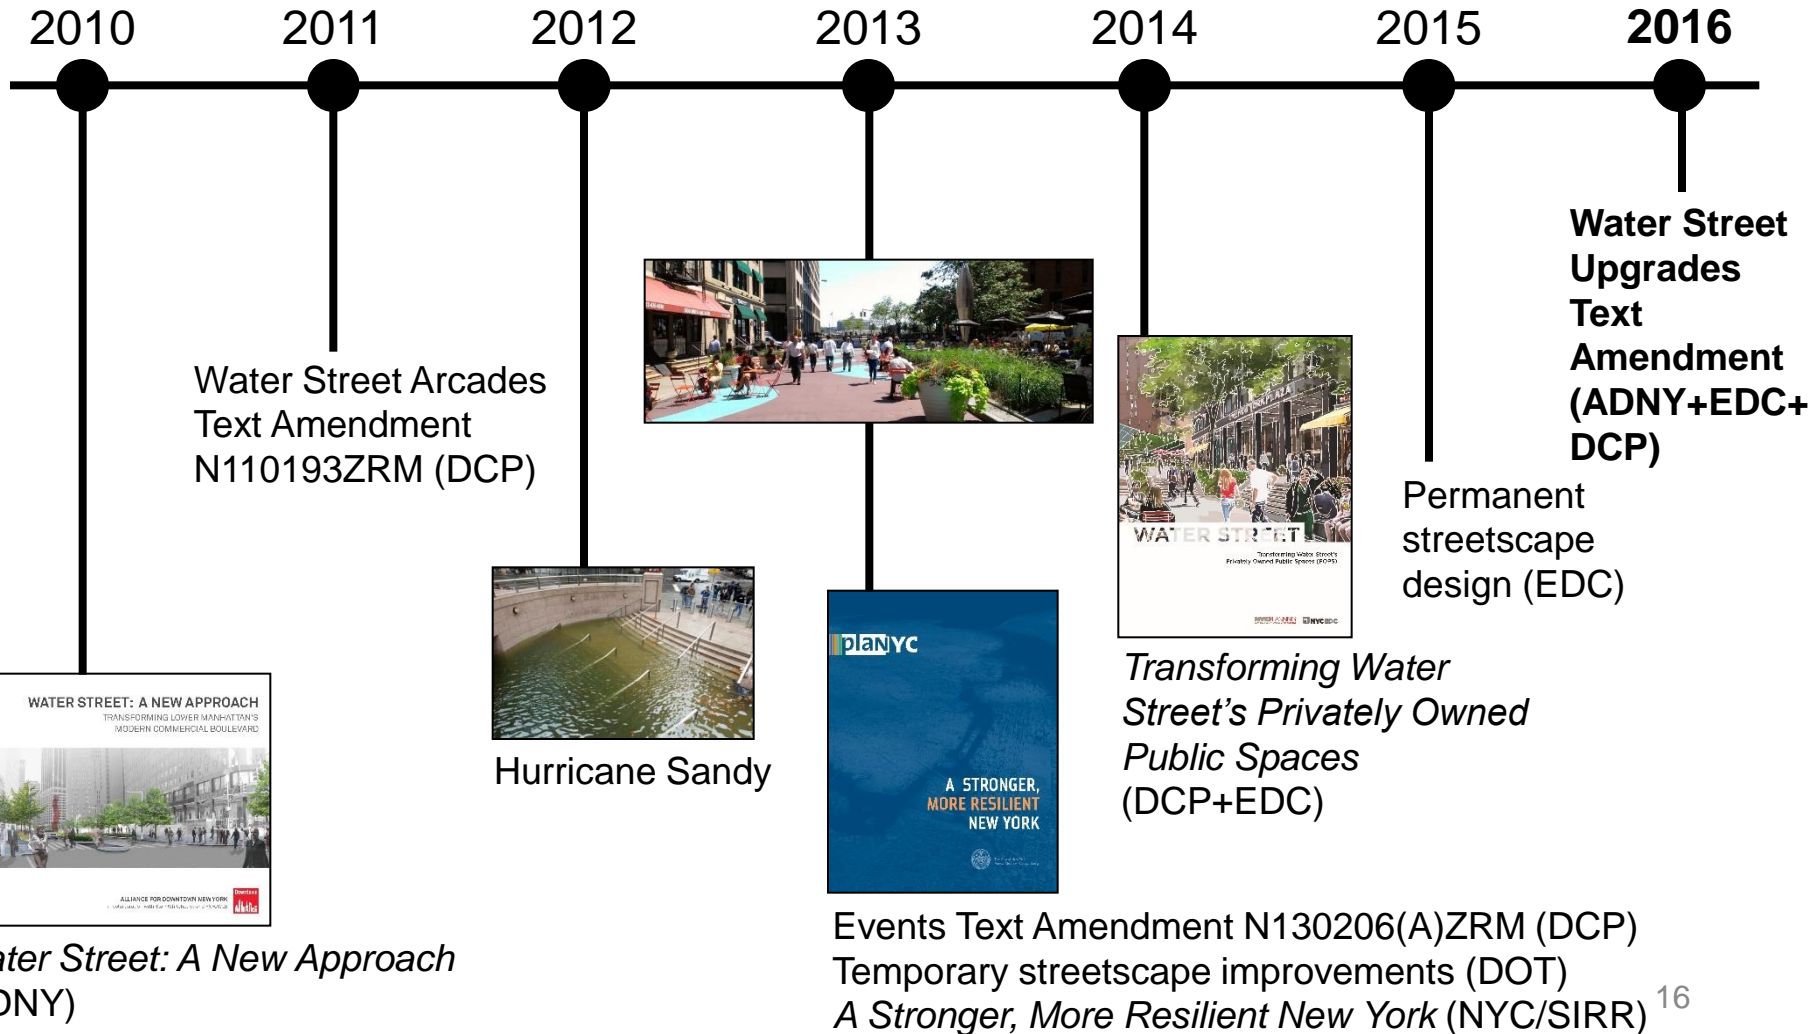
2010 2011 2012 2013 2014 2015 **2016**

**Water Street Upgrades Text Amendment (ADNY+EDC+ DCP)**

Water Street Arcades Text Amendment N110193ZRM (DCP)

Permanent streetscape design (EDC)

WATER STREET
Transforming Water Street's Privately Owned Public Spaces (POPS)

*Transforming Water Street's Privately Owned Public Spaces* (DCP+EDC)

WATER STREET: A NEW APPROACH
TRANSFORMING LOWER MANHATTAN'S MODERN COMMERCIAL BOULEVARD
ALLIANCE FOR DOWNTOWN NEW YORK

Hurricane Sandy

planYC
A STRONGER, MORE RESILIENT NEW YORK

*ater Street: A New Approach* DNY)

Events Text Amendment N130206(A)ZRM (DCP)
Temporary streetscape improvements (DOT)
*A Stronger, More Resilient New York* (NYC/SIRR)

16